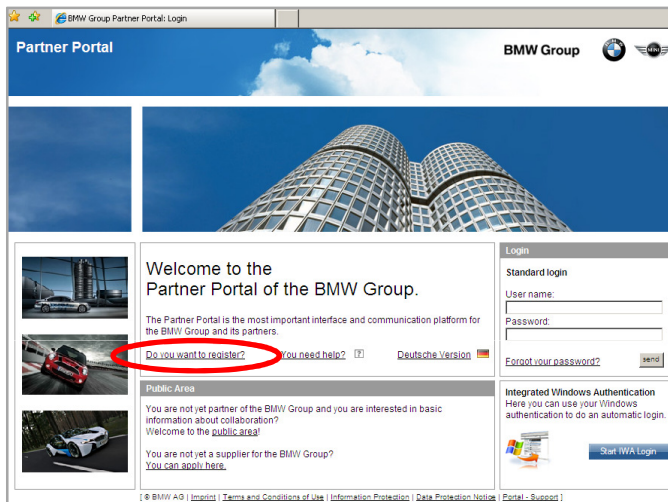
BMW Group Partner Portal: Login

Partner Portal

BMW Group

Welcome to the
Partner Portal of the BMW Group.

The Partner Portal is the most important interface and communication platform for the BMW Group and its partners.

Do you want to register?

You need help?

Deutsche Version

Public Area

You are not yet partner of the BMW Group and you are interested in basic information about collaboration?
Welcome to the public area!

You are not yet a supplier for the BMW Group?
You can apply here.

Login

Standard login

User name:

Password:

Forgot your password?

send

Integrated Windows Authentication
Here you can use your Windows authentication to do an automatic login.

Start IWA Login

[ © BMW AG | Imprint | Terms and Conditions of Use | Information Protection | Data Protection Notice | Portal - Support ]